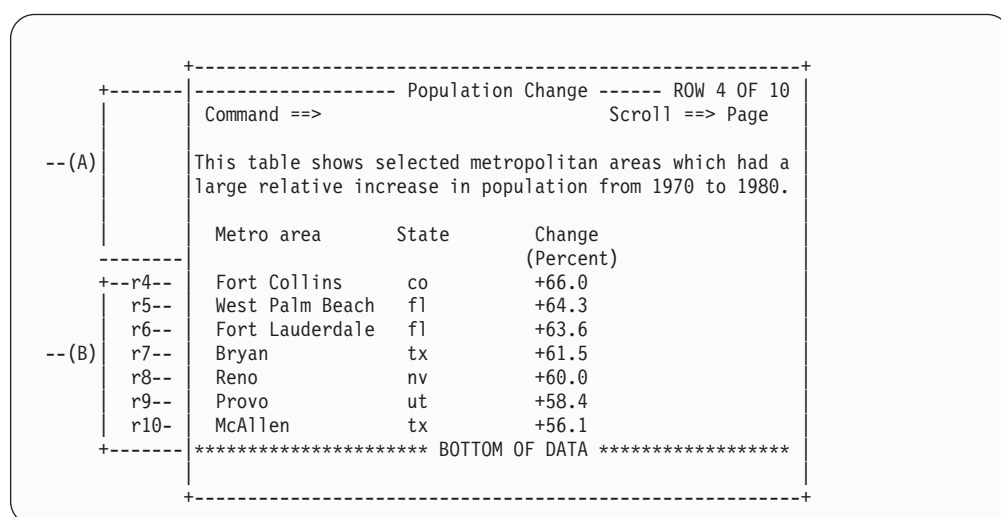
------------------ Population Change ------ ROW 4 OF 10
Command ==> Scroll ==> Page

--(A) This table shows selected metropolitan areas which had a large relative increase in population from 1970 to 1980.

| | Metro area | State | Change (Percent) |
|---|---|---|---|
| r4-- | Fort Collins | co | +66.0 |
| r5-- | West Palm Beach | fl | +64.3 |
| r6-- | Fort Lauderdale | fl | +63.6 |
| --(B) r7-- | Bryan | tx | +61.5 |
| r8-- | Reno | nv | +60.0 |
| r9-- | Provo | ut | +58.4 |
| r10- | McAllen | tx | +56.1 |

********************** BOTTOM OF DATA *****************